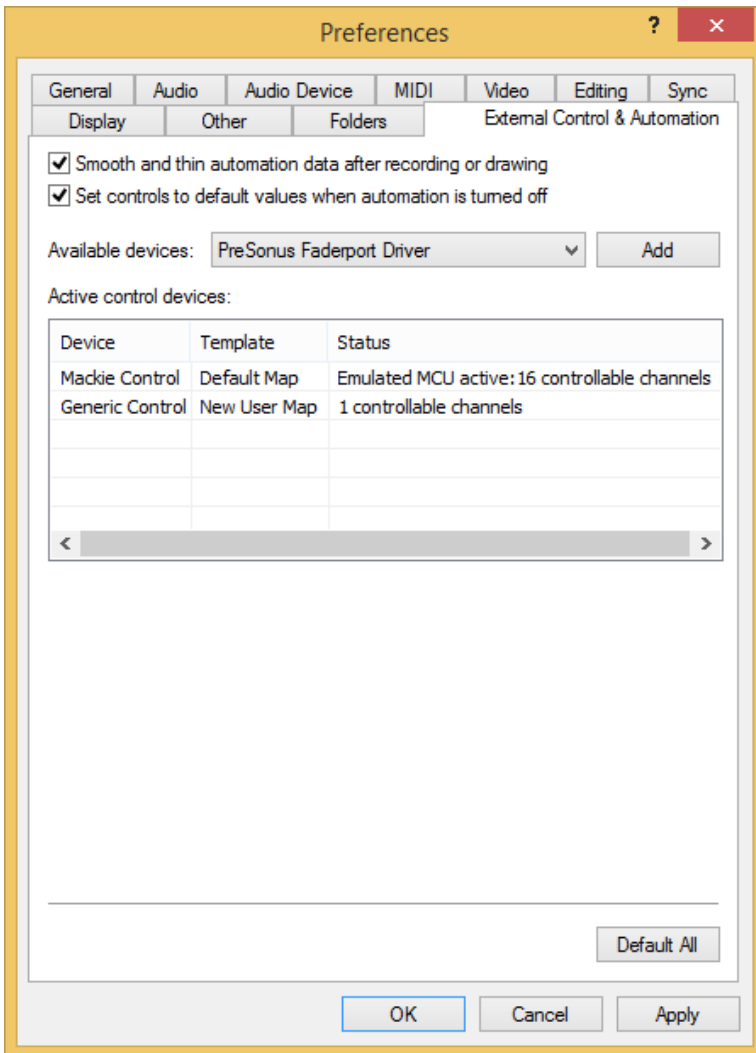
Preferences

?

General | Audio | Audio Device | MIDI | Video | Editing | Sync
Display | Other | Folders | External Control & Automation

Smooth and thin automation data after recording or drawing
Set controls to default values when automation is turned off

Available devices: PreSonus Faderport Driver Add

Active control devices:

| Device | Template | Status |
|---|---|---|
| Mackie Control | Default Map | Emulated MCU active: 16 controllable channels |
| Generic Control | New User Map | 1 controllable channels |

Default All

OK Cancel Apply